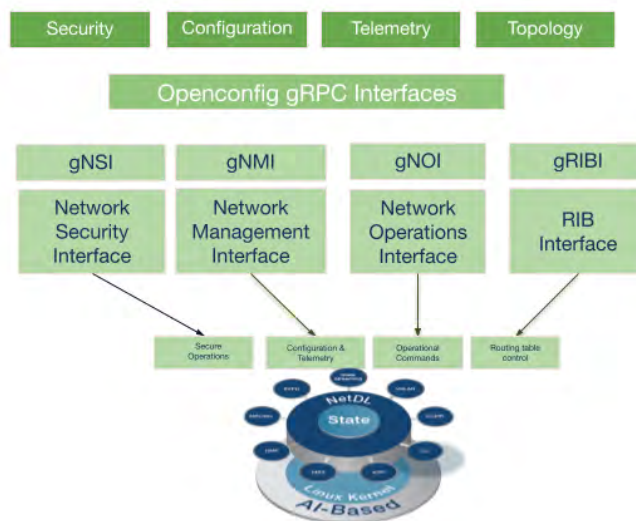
Security

Configuration

Telemetry

Topology

Openconfig gRPC Interfaces

gNSI

Network Security Interface

gNMI

Network Management Interface

gNOI

Network Operations Interface

gRIBI

RIB Interface

Secure Operations

Configuration & Telemetry

Operational Commands

Routing table control

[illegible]

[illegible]

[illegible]

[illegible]

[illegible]

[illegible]

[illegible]

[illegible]

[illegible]

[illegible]

NetDL

State

Linux Kernel

AI-Based